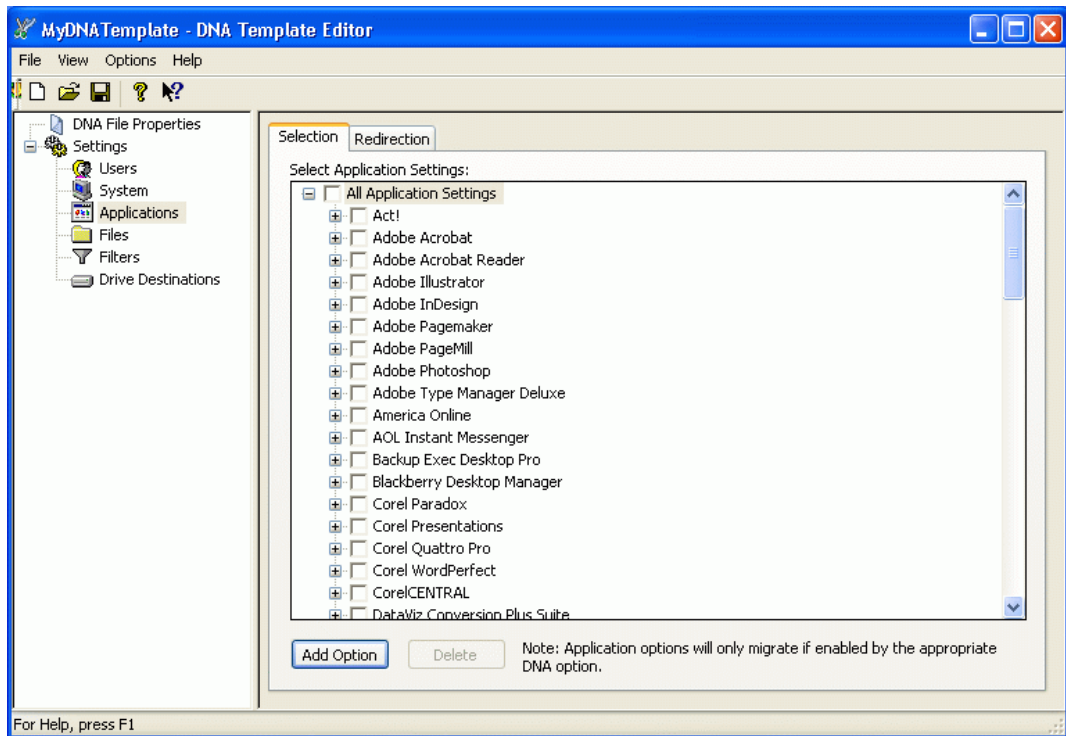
MyDNATemplate - DNA Template Editor

File View Options Help

DNA File Properties
Settings
Users
System
Applications
Files
Filters
Drive Destinations

Selection
Redirection

Select Application Settings:

All Application Settings
Act!
Adobe Acrobat
Adobe Acrobat Reader
Adobe Illustrator
Adobe InDesign
Adobe Pagemaker
Adobe PageMill
Adobe Photoshop
Adobe Type Manager Deluxe
America Online
AOL Instant Messenger
Backup Exec Desktop Pro
Blackberry Desktop Manager
Corel Paradox
Corel Presentations
Corel Quattro Pro
Corel WordPerfect
CorelCENTRAL
DataViz Conversion Plus Suite

Add Option
Delete

Note: Application options will only migrate if enabled by the appropriate DNA option.

For Help, press F1